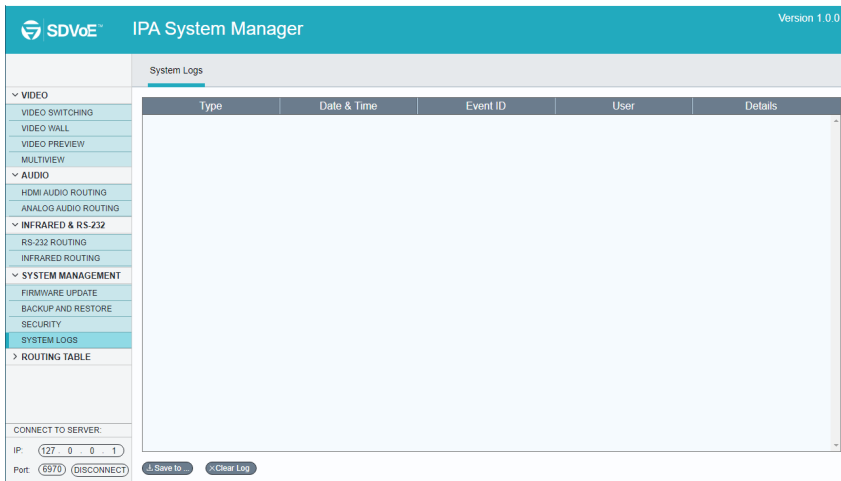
SDVoE™ IPA System Manager

Version 1.0.0

System Logs

VIDEO
VIDEO SWITCHING
VIDEO WALL
VIDEO PREVIEW
MULTIVIEW
AUDIO
HDMI AUDIO ROUTING
ANALOG AUDIO ROUTING
INFRARED & RS-232
RS-232 ROUTING
INFRARED ROUTING
SYSTEM MANAGEMENT
FIRMWARE UPDATE
BACKUP AND RESTORE
SECURITY
SYSTEM LOGS
ROUTING TABLE

| Type | Date & Time | Event ID | User | Details |
|---|---|---|---|---|

CONNECT TO SERVER:
IP: 127 . 0 . 0 . 1
Port: 6970 DISCONNECT

Save to ...
Clear Log